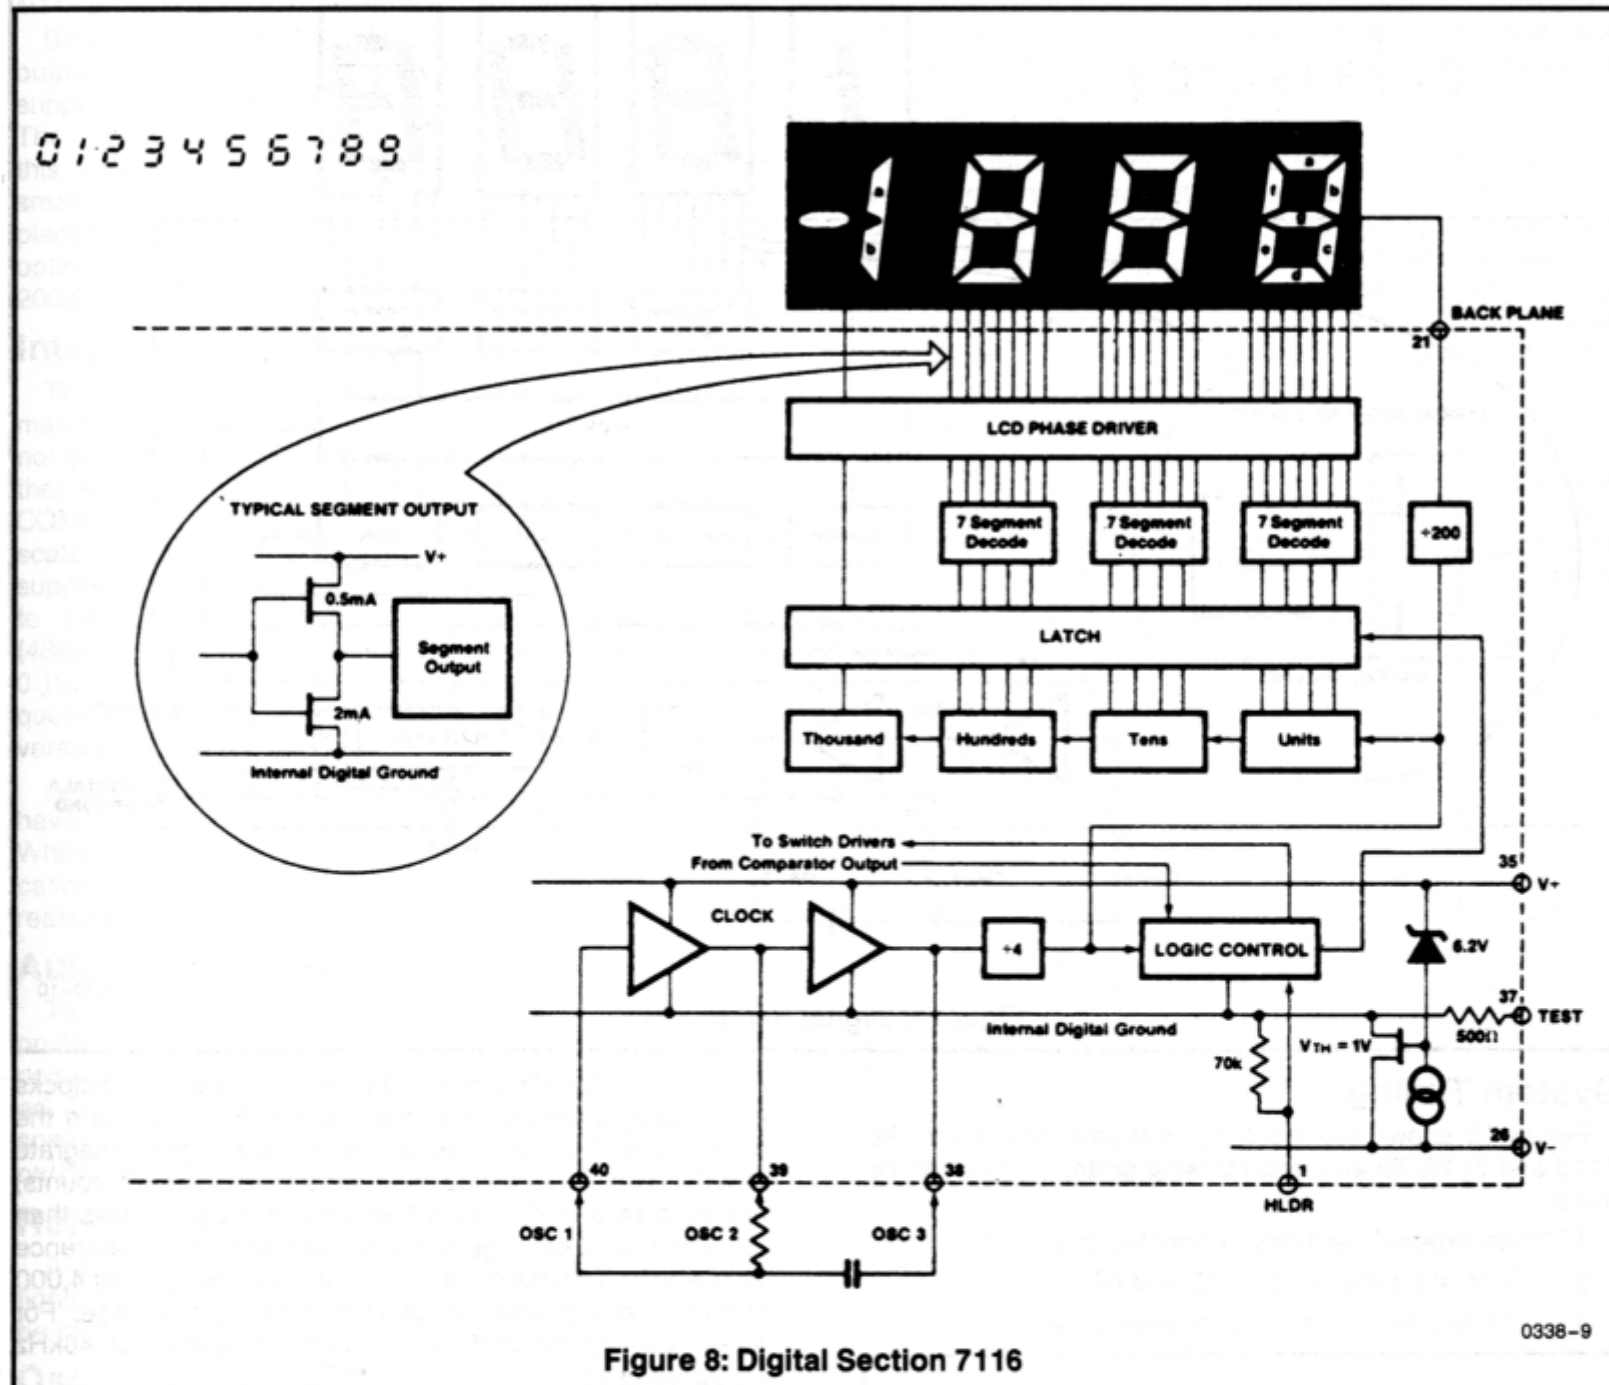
0 1 2 3 4 5 6 7 8 9

a
b
a
f
b
g
e
c
d

BACK PLANE
21

LCD PHASE DRIVER

TYPICAL SEGMENT OUTPUT
V+
0.5mA
Segment Output
2mA
Internal Digital Ground

7 Segment Decode
7 Segment Decode
7 Segment Decode
÷200

LATCH

Thousand
Hundreds
Tens
Units

To Switch Drivers
From Comparator Output
35
V+
CLOCK
÷4
LOGIC CONTROL
6.2V
37
TEST
500Ω
Internal Digital Ground
$V_{TH}$ = 1V
70k
26
V-
40
39
38
1
HLDR
OSC 1
OSC 2
OSC 3

0338-9

Figure 8: Digital Section 7116